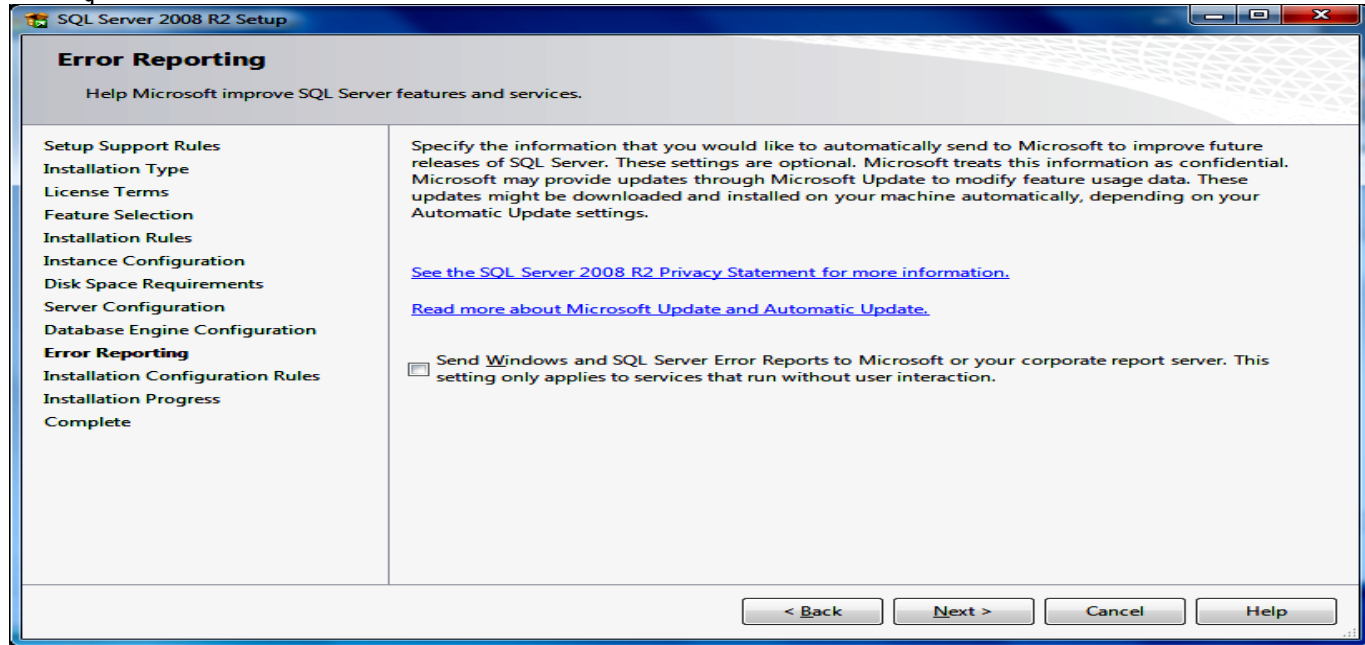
SQL Server 2008 R2 Setup

Error Reporting

Help Microsoft improve SQL Server features and services.

Setup Support Rules
Installation Type
License Terms
Feature Selection
Installation Rules
Instance Configuration
Disk Space Requirements
Server Configuration
Database Engine Configuration
Error Reporting
Installation Configuration Rules
Installation Progress
Complete

Specify the information that you would like to automatically send to Microsoft to improve future releases of SQL Server. These settings are optional. Microsoft treats this information as confidential. Microsoft may provide updates through Microsoft Update to modify feature usage data. These updates might be downloaded and installed on your machine automatically, depending on your Automatic Update settings.

See the SQL Server 2008 R2 Privacy Statement for more information.

Read more about Microsoft Update and Automatic Update.

Send Windows and SQL Server Error Reports to Microsoft or your corporate report server. This setting only applies to services that run without user interaction.

< Back
Next >
Cancel
Help